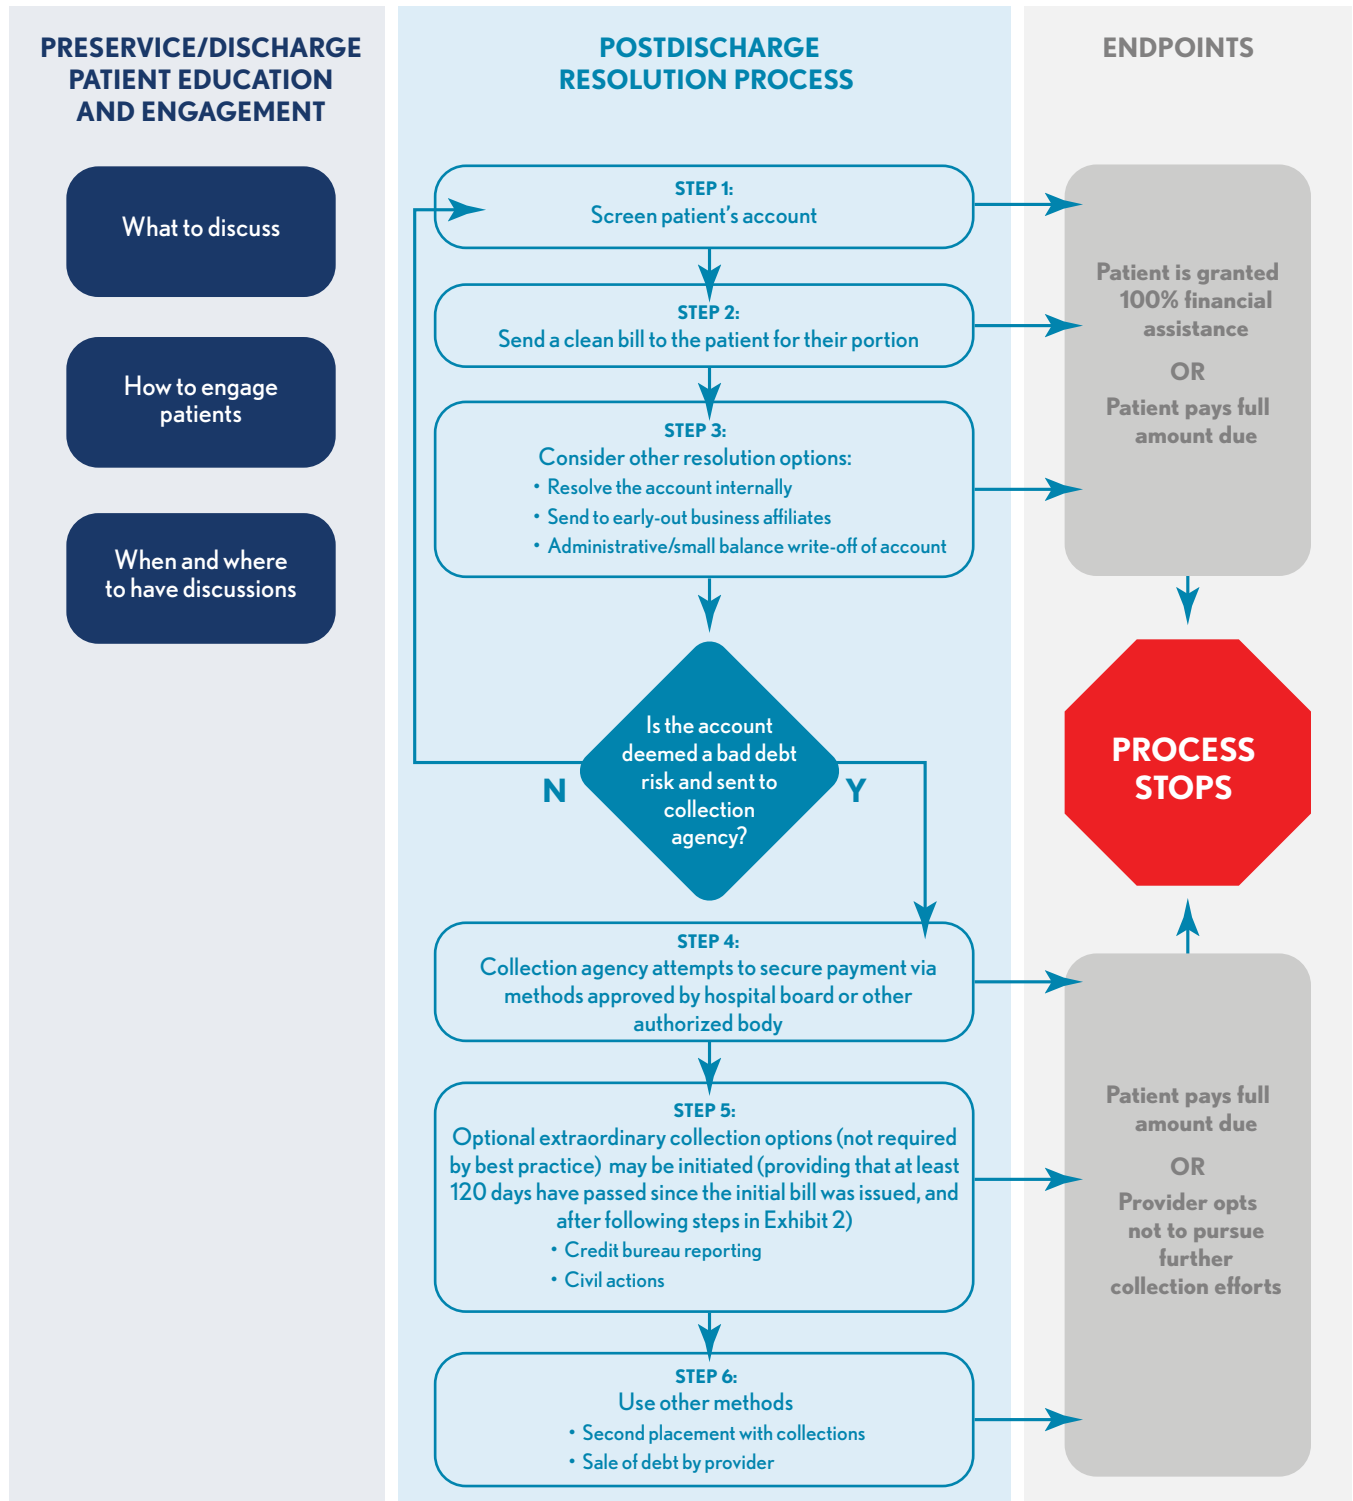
PRESERVICE/DISCHARGE PATIENT EDUCATION AND ENGAGEMENT

What to discuss

How to engage patients

When and where to have discussions

POSTDISCHARGE RESOLUTION PROCESS

STEP 1:
Screen patient's account

STEP 2:
Send a clean bill to the patient for their portion

STEP 3:
Consider other resolution options:
• Resolve the account internally
• Send to early-out business affiliates
• Administrative/small balance write-off of account

Is the account deemed a bad debt risk and sent to collection agency?

N

Y

STEP 4:
Collection agency attempts to secure payment via methods approved by hospital board or other authorized body

STEP 5:
Optional extraordinary collection options (not required by best practice) may be initiated (providing that at least 120 days have passed since the initial bill was issued, and after following steps in Exhibit 2)
• Credit bureau reporting
• Civil actions

STEP 6:
Use other methods
• Second placement with collections
• Sale of debt by provider

ENDPOINTS

Patient is granted 100% financial assistance

OR

Patient pays full amount due

PROCESS STOPS

Patient pays full amount due

OR

Provider opts not to pursue further collection efforts